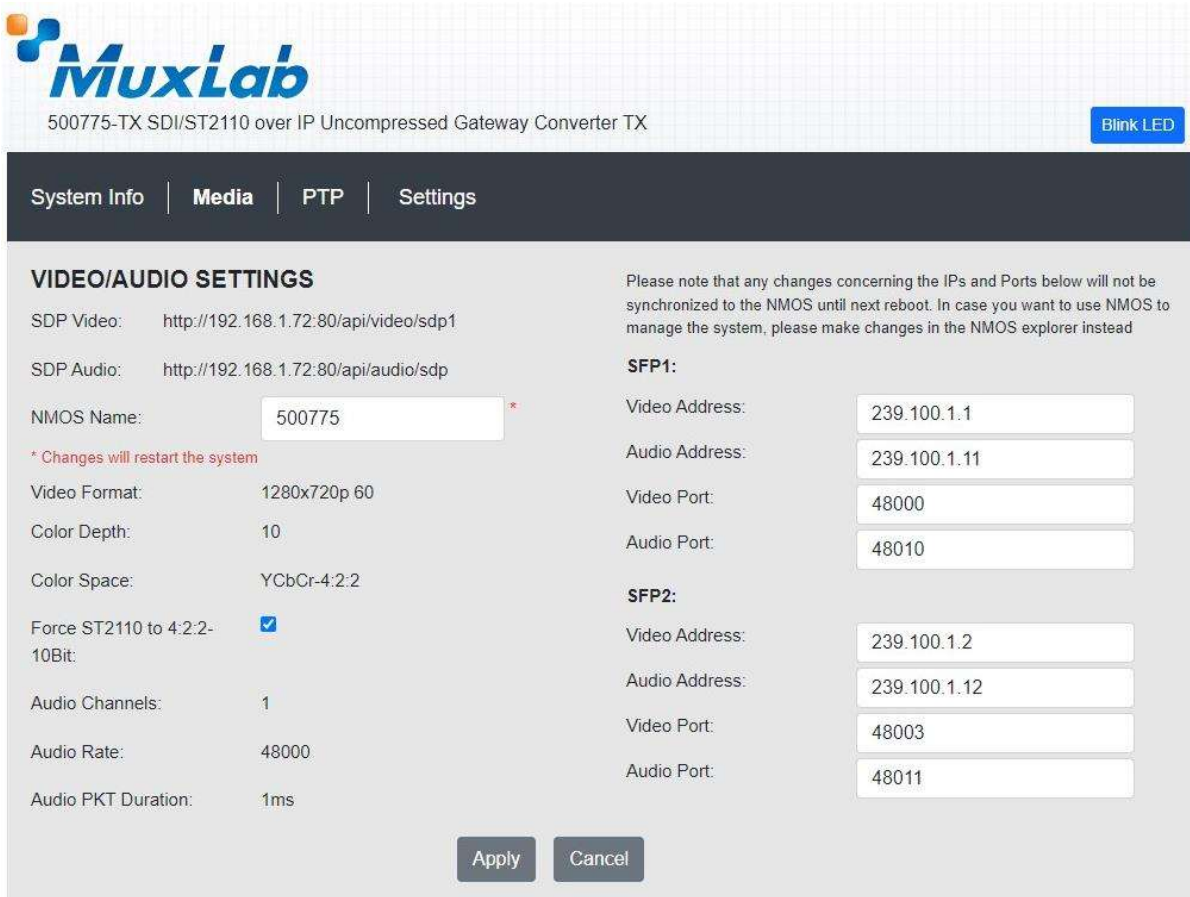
MuxLab
500775-TX SDI/ST2110 over IP Uncompressed Gateway Converter TX

Blink LED

System Info | Media | PTP | Settings

VIDEO/AUDIO SETTINGS

SDP Video: http://192.168.1.72:80/api/video/sdp1

SDP Audio: http://192.168.1.72:80/api/audio/sdp

NMOS Name: 500775 *

* Changes will restart the system

Video Format: 1280x720p 60

Color Depth: 10

Color Space: YCbCr-4:2:2

Force ST2110 to 4:2:2-10Bit:

Audio Channels: 1

Audio Rate: 48000

Audio PKT Duration: 1ms

Please note that any changes concerning the IPs and Ports below will not be synchronized to the NMOS until next reboot. In case you want to use NMOS to manage the system, please make changes in the NMOS explorer instead

SFP1:

Video Address: 239.100.1.1

Audio Address: 239.100.1.11

Video Port: 48000

Audio Port: 48010

SFP2:

Video Address: 239.100.1.2

Audio Address: 239.100.1.12

Video Port: 48003

Audio Port: 48011

Apply Cancel